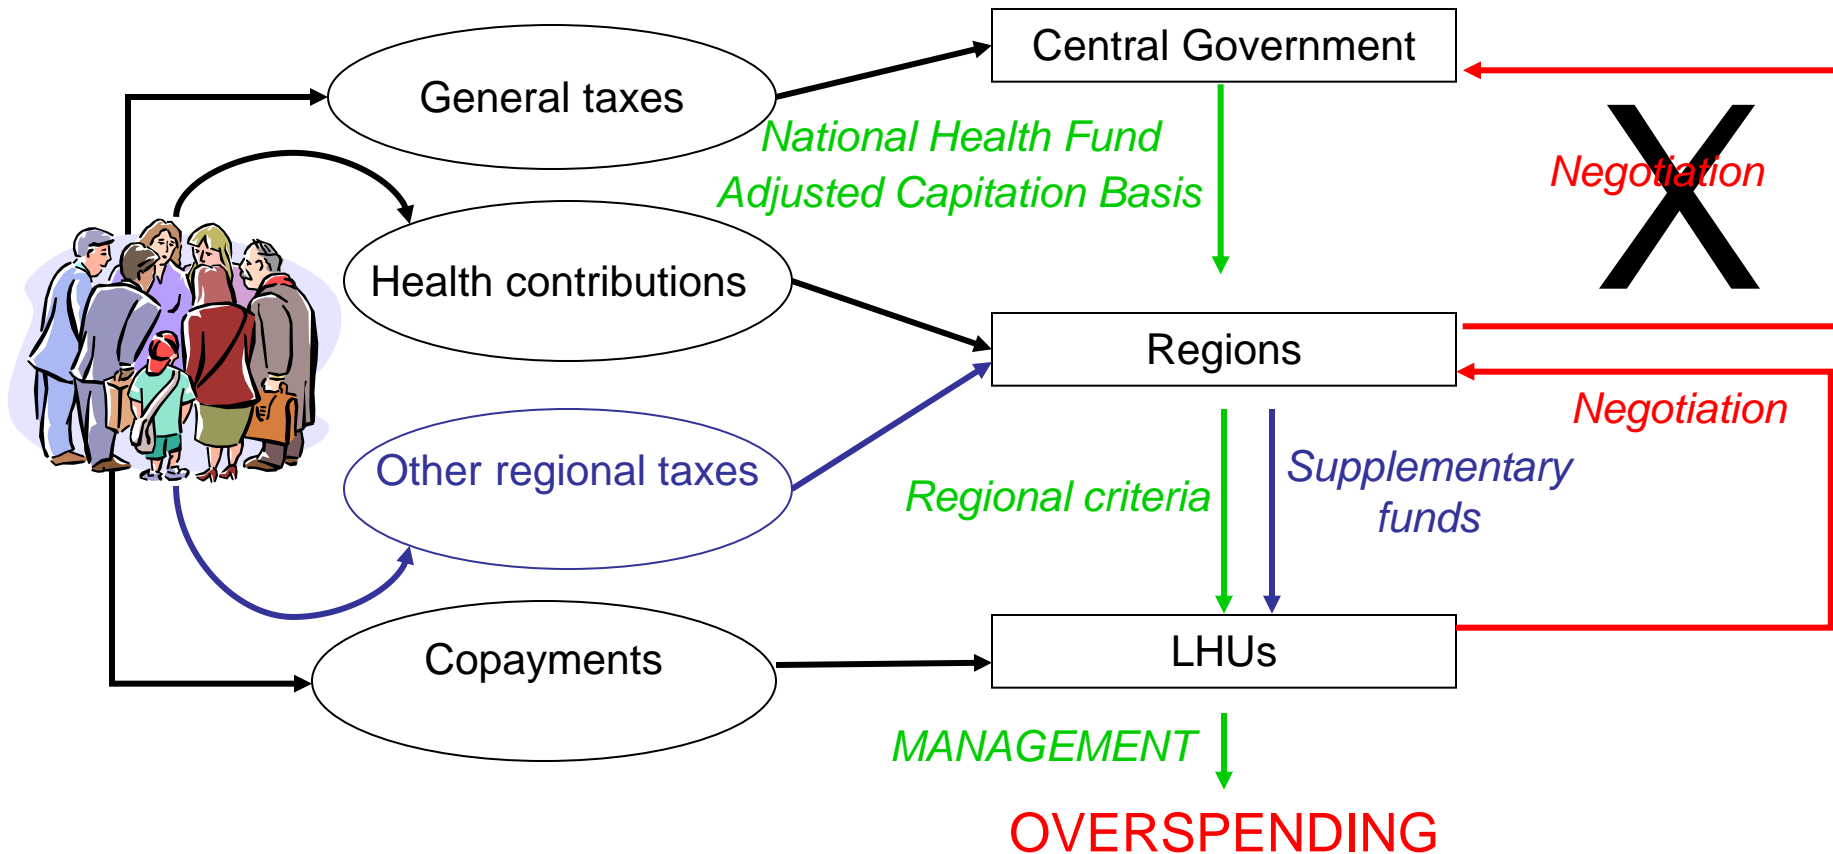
General taxes

Central Government

National Health Fund
Adjusted Capitation Basis

X

Negotiation

Health contributions

Regions

Negotiation

Other regional taxes

Regional criteria

Supplementary funds

Copayments

LHUs

MANAGEMENT

OVERSPENDING